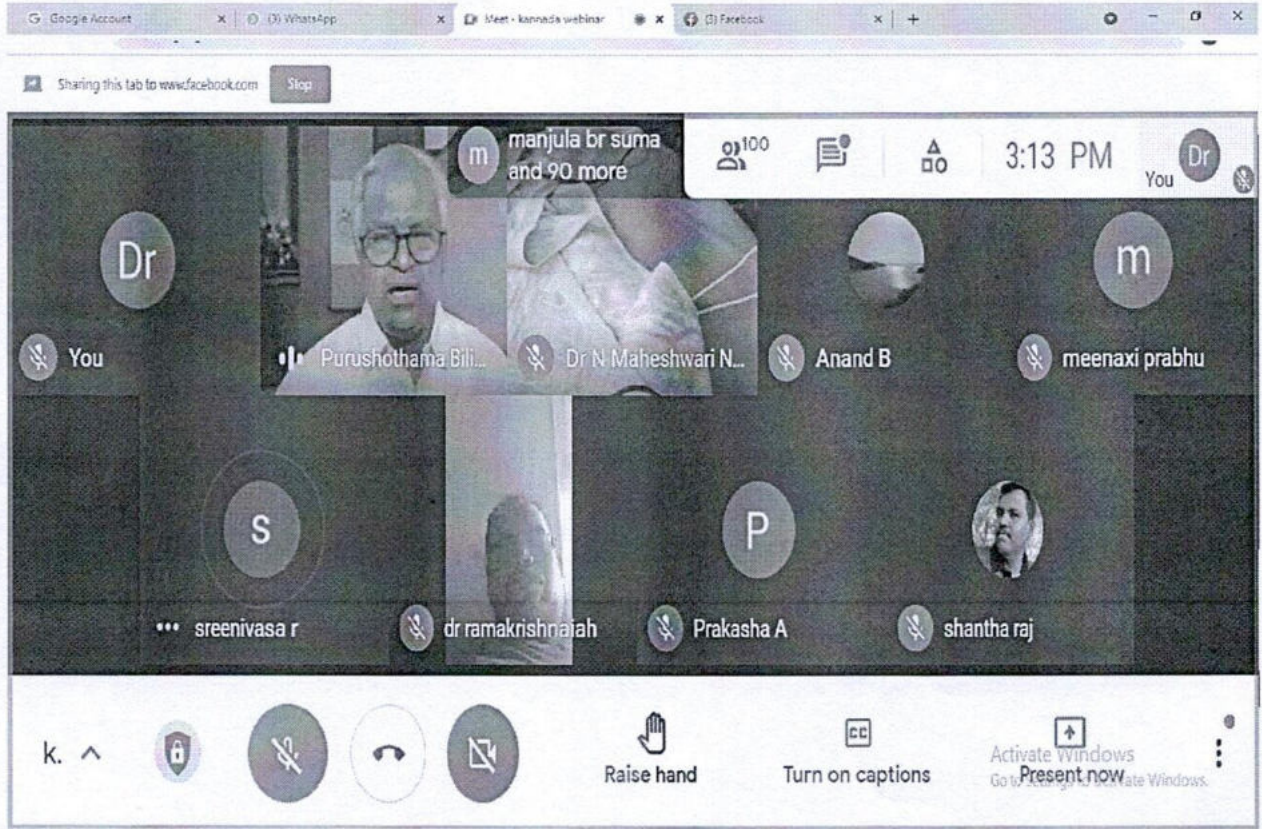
G Google Account × (3) WhatsApp × Meet - kannada webinar × (3) Facebook × +

Sharing this tab to www.facebook.com Stop

m manjula br suma and 90 more

100

3:13 PM You Dr

Dr

You

Purushothama Bili...

Dr N Maheshwari N...

Anand B

m

meenaxi prabhu

S

sreenivasa r

dr ramakrishnaiah

P

Prakasha A

shantha raj

k. ^

Raise hand

CC

Turn on captions

Present now

Activate Windows
Go to Settings to activate Windows.